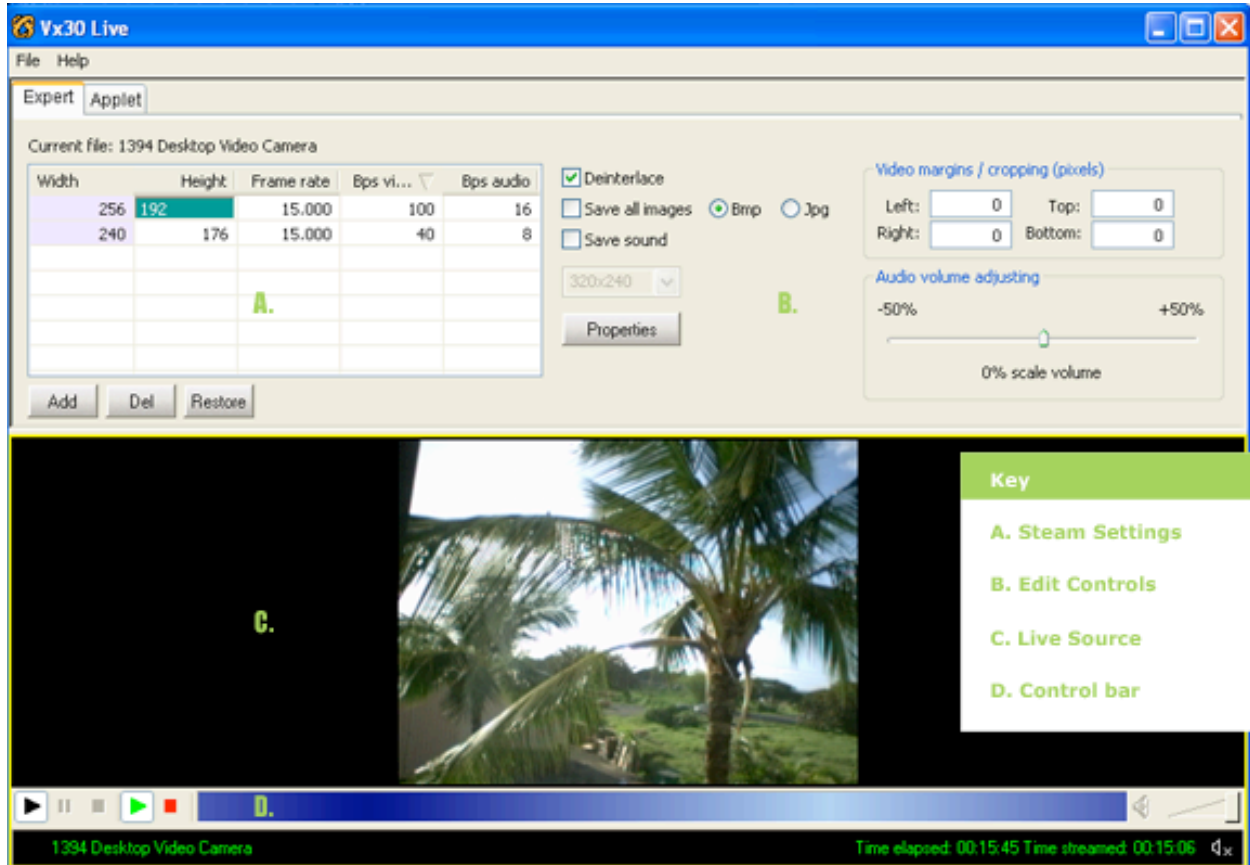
Vx30 Live

File Help

Expert Applet

Current file: 1394 Desktop Video Camera

| Width | Height | Frame rate | Bps vi... | Bps audio |
|---|---|---|---|---|
| 256 | 192 | 15.000 | 100 | 16 |
| 240 | 176 | 15.000 | 40 | 8 |

A.

Add Del Restore

Deinterlace
Save all images Bmp Jpg
Save sound
320x240
Properties

B.

Video margins / cropping (pixels)
Left: 0 Top: 0
Right: 0 Bottom: 0

Audio volume adjusting
-50% +50%
0% scale volume

C.

Key
A. Steam Settings
B. Edit Controls
C. Live Source
D. Control bar

D.

1394 Desktop Video Camera

Time elapsed: 00:15:45 Time streamed: 00:15:06